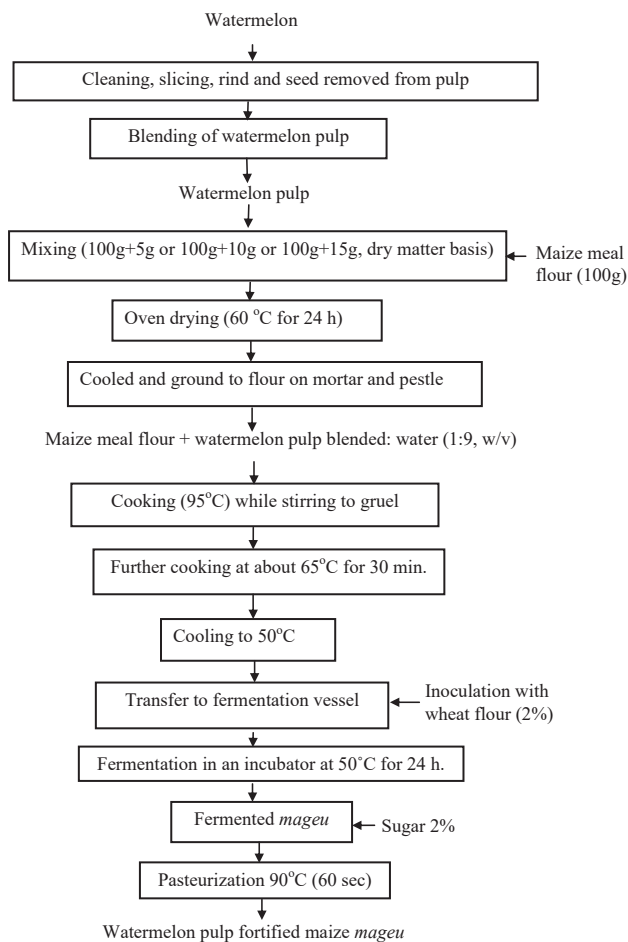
Watermelon

Cleaning, slicing, rind and seed removed from pulp

Blending of watermelon pulp

Watermelon pulp

Mixing (100g+5g or 100g+10g or 100g+15g, dry matter basis)

Maize meal flour (100g)

Oven drying (60 $^{o}$C for 24 h)

Cooled and ground to flour on mortar and pestle

Maize meal flour + watermelon pulp blended: water (1:9, w/v)

Cooking (95$^{o}$C) while stirring to gruel

Further cooking at about 65$^{o}$C for 30 min.

Cooling to 50$^{o}$C

Transfer to fermentation vessel

Inoculation with wheat flour (2%)

Fermentation in an incubator at 50$^{\circ}$C for 24 h.

Fermented mageu

Sugar 2%

Pasteurization 90$^{o}$C (60 sec)

Watermelon pulp fortified maize mageu